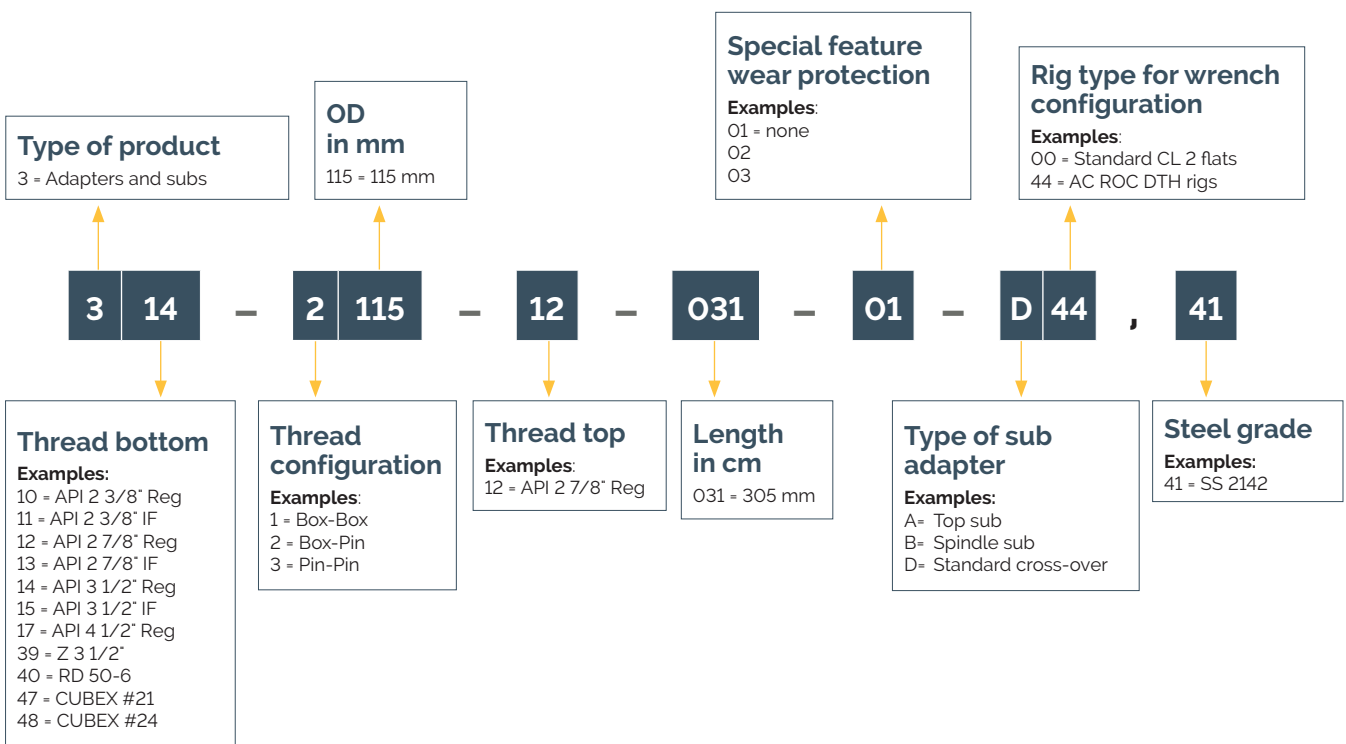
Type of product
3 = Adapters and subs

OD in mm
115 = 115 mm

Special feature wear protection
Examples:
01 = none
02
03

Rig type for wrench configuration
Examples:
00 = Standard CL 2 flats
44 = AC ROC DTH rigs

3 14 - 2 115 - 12 - 031 - 01 - D 44 , 41

Thread bottom
Examples:
10 = API 2 3/8" Reg
11 = API 2 3/8" IF
12 = API 2 7/8" Reg
13 = API 2 7/8" IF
14 = API 3 1/2" Reg
15 = API 3 1/2" IF
17 = API 4 1/2" Reg
39 = Z 3 1/2"
40 = RD 50-6
47 = CUBEX #21
48 = CUBEX #24

Thread configuration
Examples:
1 = Box-Box
2 = Box-Pin
3 = Pin-Pin

Thread top
Examples:
12 = API 2 7/8" Reg

Length in cm
031 = 305 mm

Type of sub adapter
Examples:
A= Top sub
B= Spindle sub
D= Standard cross-over

Steel grade
Examples:
41 = SS 2142